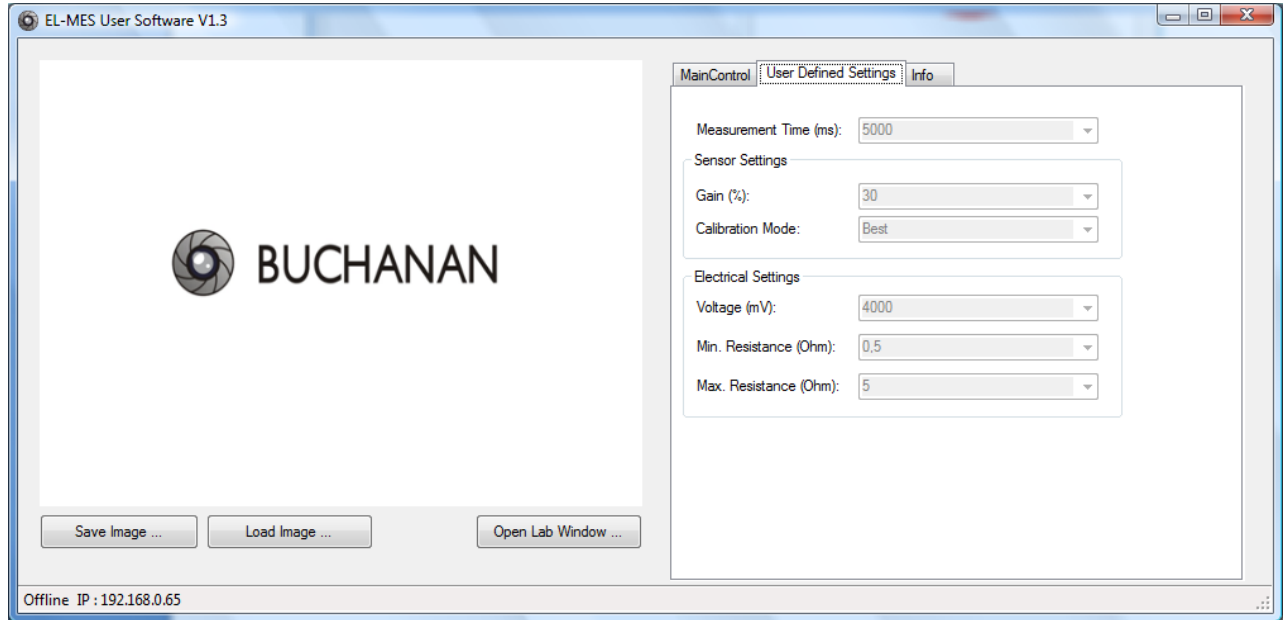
EL-MES User Software V1.3

BUCHANAN

Save Image ...
Load Image ...
Open Lab Window ...

MainControl
User Defined Settings
Info

Measurement Time (ms): 5000

Sensor Settings
Gain (%): 30
Calibration Mode: Best

Electrical Settings
Voltage (mV): 4000
Min. Resistance (Ohm): 0,5
Max. Resistance (Ohm): 5

Offline IP : 192.168.0.65